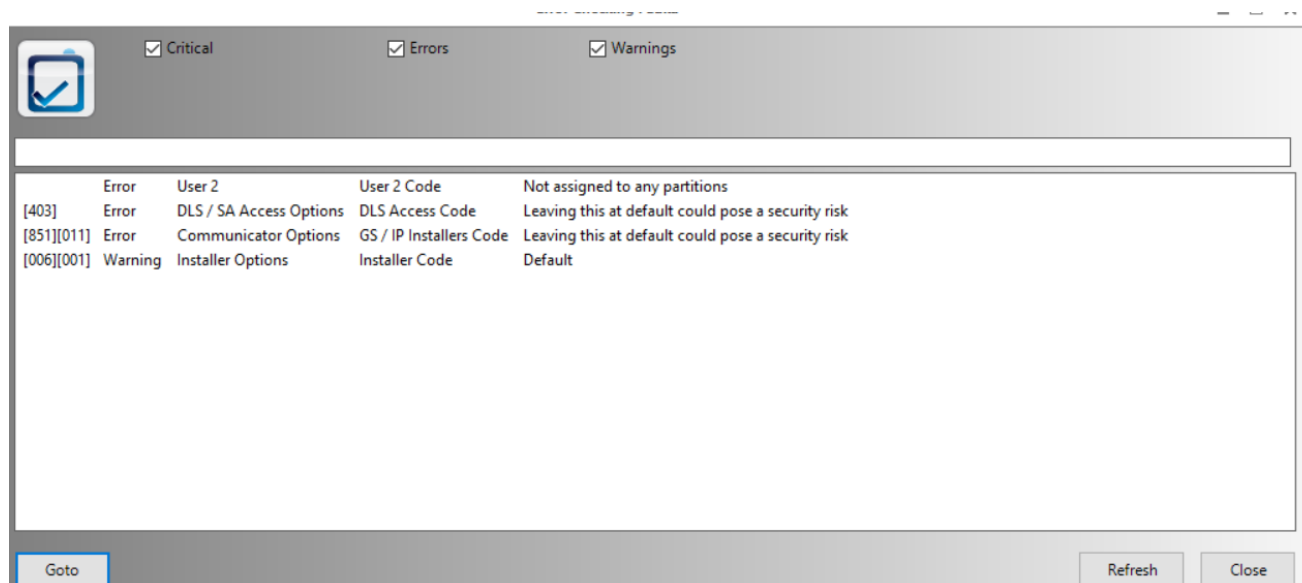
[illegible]

Critical

Errors

Warnings

| | | | | |
|---|---|---|---|---|
| | Error | User 2 | User 2 Code | Not assigned to any partitions |
| [403] | Error | DLS / SA Access Options | DLS Access Code | Leaving this at default could pose a security risk |
| [851][011] | Error | Communicator Options | GS / IP Installers Code | Leaving this at default could pose a security risk |
| [006][001] | Warning | Installer Options | Installer Code | Default |

Goto

Refresh

Close